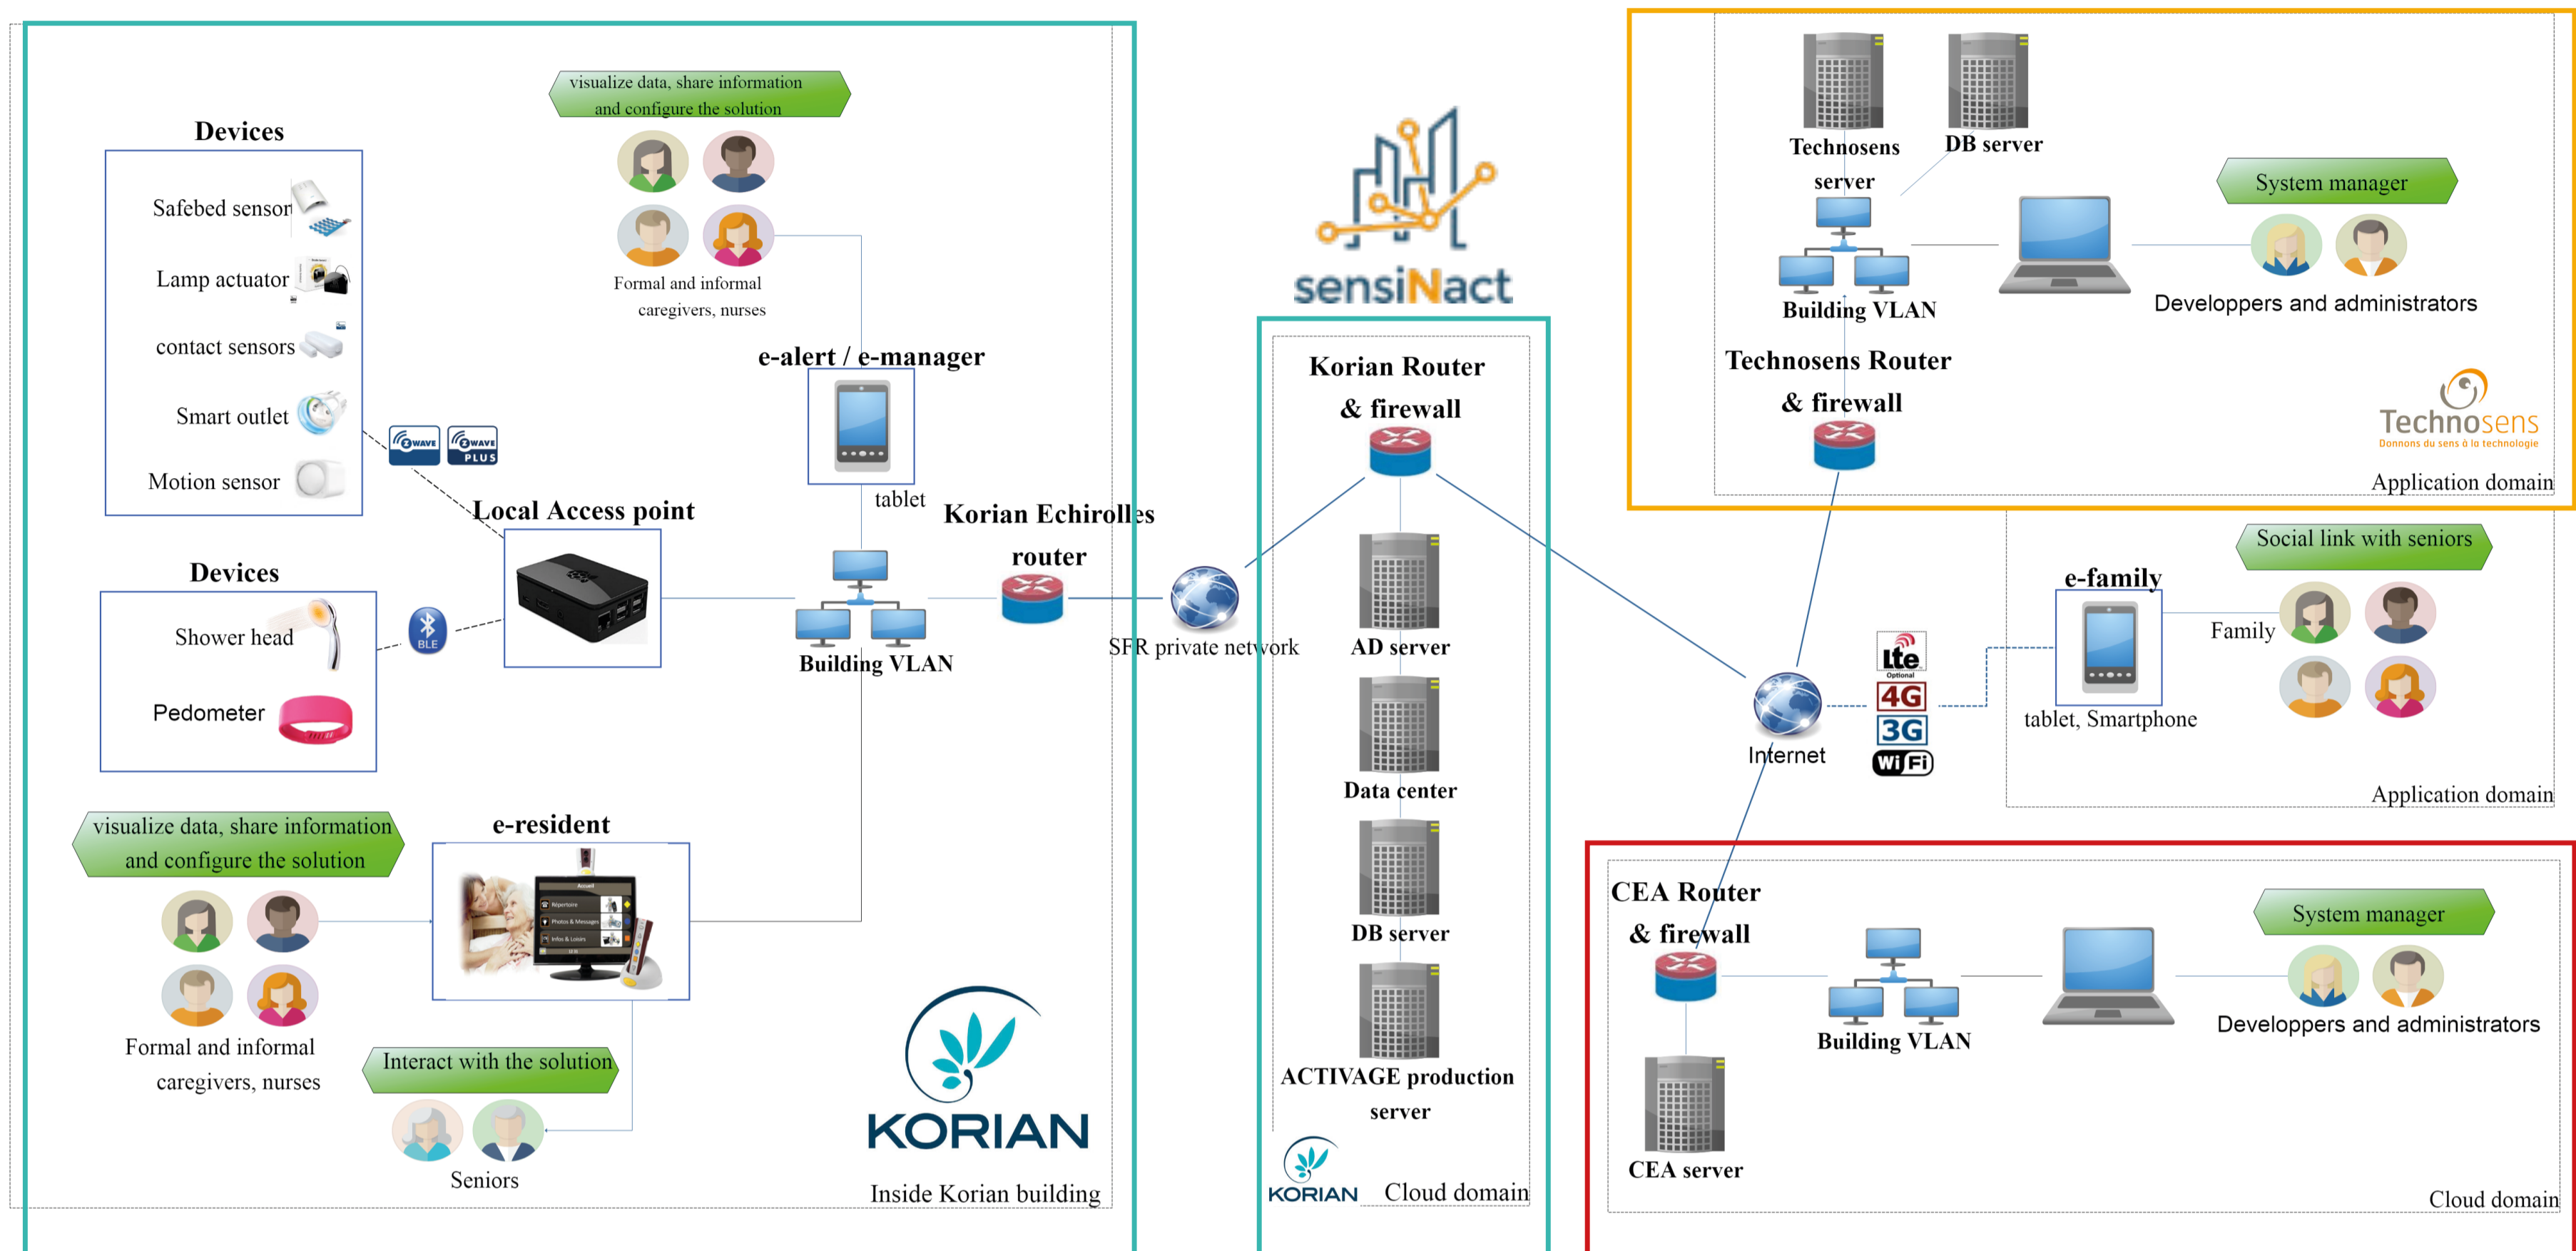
Devices

Safebed sensor

Lamp actuator

contact sensors

Smart outlet

Motion sensor

visualize data, share information and configure the solution

Formal and informal caregivers, nurses

e-alert / e-manager

tablet

Local Access point

Devices

Shower head

Pedometer

BLE

Building VLAN

Korian Echirolles router

SFR private network

visualize data, share information and configure the solution

e-resident

Formal and informal caregivers, nurses

Interact with the solution

Seniors

KORIAN

Inside Korian building

sensiNact

Korian Router & firewall

AD server

Data center

DB server

ACTIVAGE production server

KORIAN

Cloud domain

Technosens server

DB server

System manager

Building VLAN

Developpers and administrators

Technosens Router & firewall

Technosens
Donnons du sens à la technologie

Application domain

Social link with seniors

e-family

Family

lte
Optional
4G
3G
WiFi

Internet

tablet, Smartphone

Application domain

CEA Router & firewall

System manager

Building VLAN

Developpers and administrators

CEA server

Cloud domain